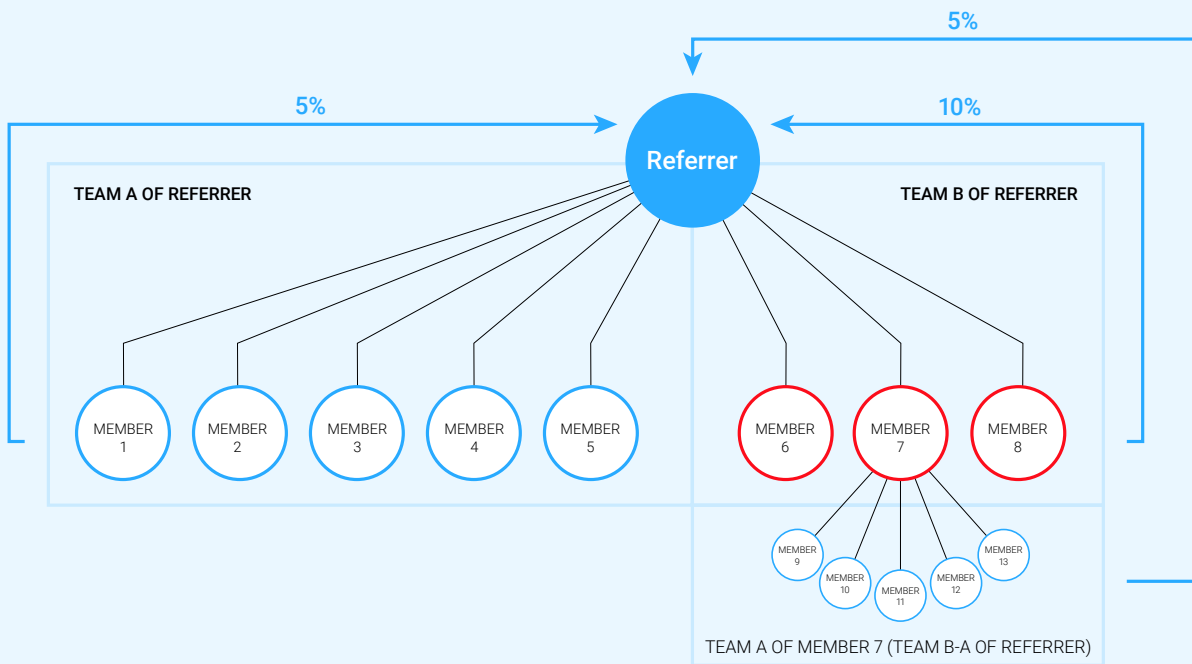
5%

5%

10%

Referrer

TEAM A OF REFERRER

TEAM B OF REFERRER

MEMBER 1

MEMBER 2

MEMBER 3

MEMBER 4

MEMBER 5

MEMBER 6

MEMBER 7

MEMBER 8

MEMBER 9

MEMBER 10

MEMBER 11

MEMBER 12

MEMBER 13

TEAM A OF MEMBER 7 (TEAM B-A OF REFERRER)